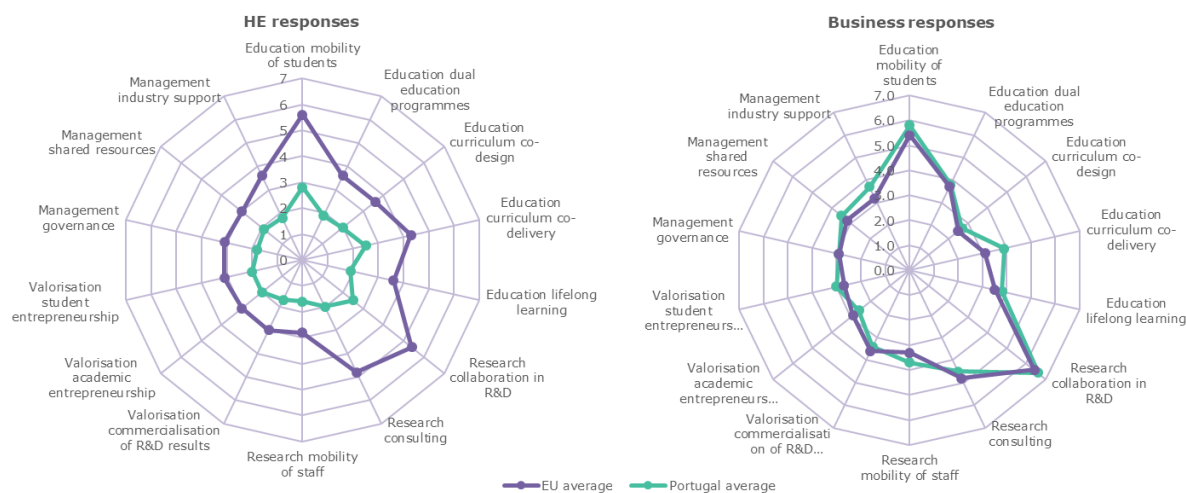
HE responses

Education mobility of students
7
6
5
4
3
2
1
0
Education dual education programmes
Education curriculum co-design
Education curriculum co-delivery
Education lifelong learning
Research collaboration in R&D
Research consulting
Research mobility of staff
Valorisation commercialisation of R&D results
Valorisation academic entrepreneurship
Valorisation student entrepreneurship
Management governance
Management shared resources
Management industry support

Business responses

Education mobility of students
7.0
6.0
5.0
4.0
3.0
2.0
1.0
0.0
Education dual education programmes
Education curriculum co-design
Education curriculum co-delivery
Education lifelong learning
Research collaboration in R&D
Research consulting
Research mobility of staff
Valorisation commercialisation of R&D...
Valorisation academic entrepreneurs...
Valorisation student entrepreneurs...
Management governance
Management shared resources
Management industry support

EU average
Portugal average